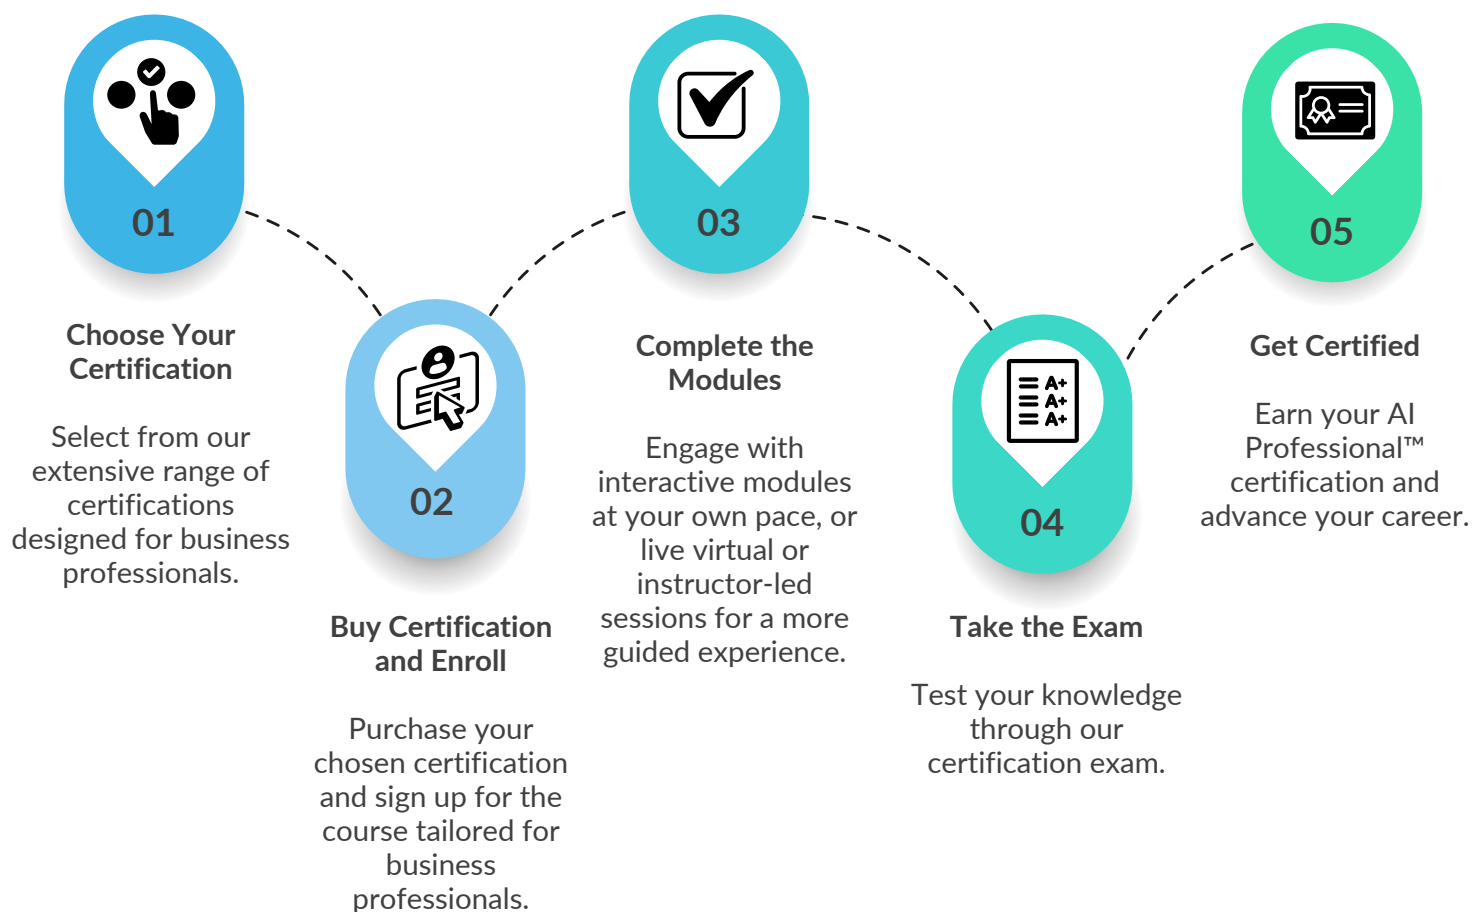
01

Choose Your Certification

Select from our extensive range of certifications designed for business professionals.

02

Buy Certification and Enroll

Purchase your chosen certification and sign up for the course tailored for business professionals.

03

Complete the Modules

Engage with interactive modules at your own pace, or live virtual or instructor-led sessions for a more guided experience.

A+
A+
A+

04

Take the Exam

Test your knowledge through our certification exam.

05

Get Certified

Earn your AI Professional™ certification and advance your career.